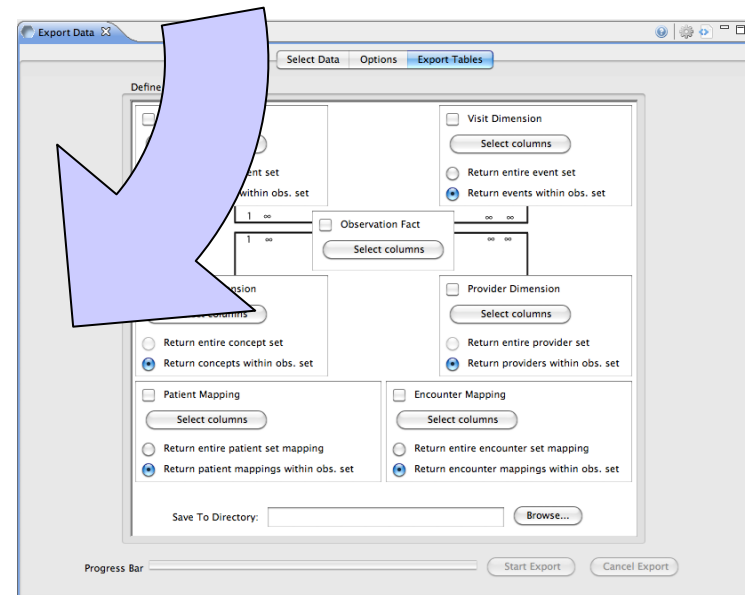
Export Data

Select Data | Options | Export Tables

Define

ent set

within obs. set

Visit Dimension

Select columns

Return entire event set

Return events within obs. set

1 ∞

∞ ∞

Observation Fact

Select columns

1 ∞

∞ ∞

nsion

t columns

Return entire concept set

Return concepts within obs. set

Provider Dimension

Select columns

Return entire provider set

Return providers within obs. set

Patient Mapping

Select columns

Return entire patient set mapping

Return patient mappings within obs. set

Encounter Mapping

Select columns

Return entire encounter set mapping

Return encounter mappings within obs. set

Save To Directory:

Browse...

Progress Bar

Start Export

Cancel Export